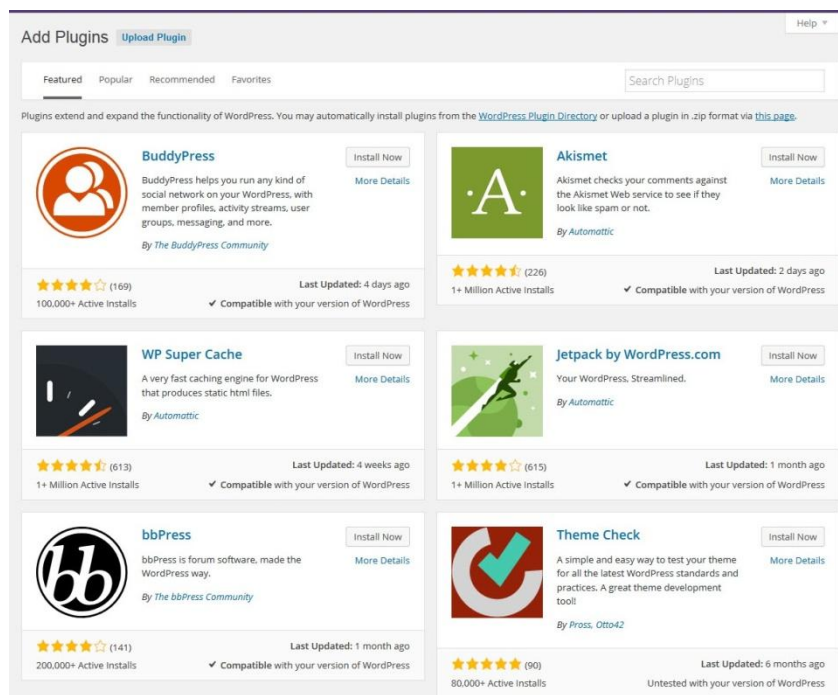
Add Plugins Upload Plugin

Help ▾

Featured Popular Recommended Favorites

Search Plugins

Plugins extend and expand the functionality of WordPress. You may automatically install plugins from the WordPress Plugin Directory or upload a plugin in .zip format via this page.

BuddyPress

Install Now

More Details

BuddyPress helps you run any kind of social network on your WordPress, with member profiles, activity streams, user groups, messaging, and more.

By The BuddyPress Community

(169)

Last Updated: 4 days ago

100,000+ Active Installs

✔ Compatible with your version of WordPress

A

Akismet

Install Now

More Details

Akismet checks your comments against the Akismet Web service to see if they look like spam or not.

By Automattic

(226)

Last Updated: 2 days ago

1+ Million Active Installs

✔ Compatible with your version of WordPress

WP Super Cache

Install Now

More Details

A very fast caching engine for WordPress that produces static html files.

By Automattic

(613)

Last Updated: 4 weeks ago

1+ Million Active Installs

✔ Compatible with your version of WordPress

Jetpack by WordPress.com

Install Now

More Details

Your WordPress, Streamlined.

By Automattic

(615)

Last Updated: 1 month ago

1+ Million Active Installs

✔ Compatible with your version of WordPress

bb

bbPress

Install Now

More Details

bbPress is forum software, made the WordPress way.

By The bbPress Community

(141)

Last Updated: 1 month ago

200,000+ Active Installs

✔ Compatible with your version of WordPress

Theme Check

Install Now

More Details

A simple and easy way to test your theme for all the latest WordPress standards and practices. A great theme development tool!

By Pross, Otto42

(90)

Last Updated: 6 months ago

80,000+ Active Installs

Untested with your version of WordPress